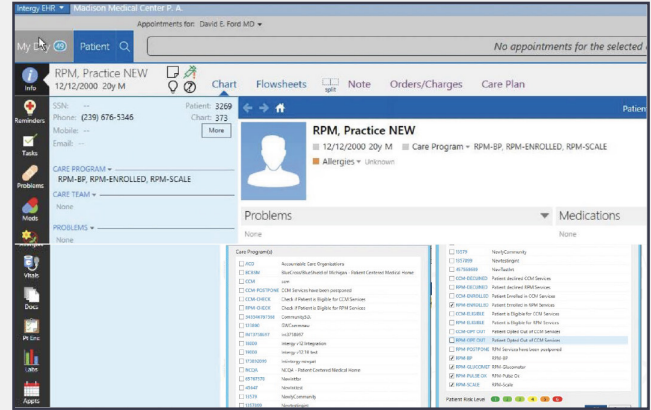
Intergy EHR ▾ Madison Medical Center P. A.

Appointments for: David E. Ford MD ▾

My Day 49 Patient

No appointments for the selected

Info

RPM, Practice NEW
12/12/2000 20y M

Chart Flowsheets split Note Orders/Charges Care Plan

SSN: --
Phone: (239) 676-5346
Mobile: --
Email: --

Patient: 3269
Chart: 373
More

CARE PROGRAM ▾
RPM-BP, RPM-ENROLLED, RPM-SCALE

CARE TEAM ▾
None

PROBLEMS ▾
None

Reminders
Tasks
Problems
Meds
Allergies
Vitals
Docs
Pt Ens
Labs
Appts

Patient

RPM, Practice NEW
12/12/2000 20y M Care Program ▾ RPM-BP, RPM-ENROLLED, RPM-SCALE
Allergies ▾ Unknown

Problems
None

Medications
None

Care Program(s)

ACO Accountable Care Organizations
BCBSM BlueCross/BlueShield of Michigan - Patient Centered Medical Home
CCM ccm
CCM-POSTPONE CCM Services have been postponed
CCM-CHECK Check if Patient is Eligible for CCM Services
RPM-CHECK Check if Patient is Eligible for RPM Services
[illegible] CommunityDL
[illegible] CMCentrenaw
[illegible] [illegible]
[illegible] Intergy v12 Integration
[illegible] intergy v12.10 Feat
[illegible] Intergy newpat
NCQA NCQA - Patient Centered Medical Home
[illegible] NewVettor
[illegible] NewVettor
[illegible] NeedyCommunity
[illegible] Newbeatingint

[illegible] NeedyCommunity
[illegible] Newbeatingint
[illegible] NewTestler
CCM-DECLINED Patient declined CCM Services
RPM-DECLINED Patient declined RPM Services
CCM-ENROLLED Patient Enrolled in CCM Services
RPM-ENROLLED Patient Enrolled in RPM Services
CCM-ELIGIBLE Patient is Eligible for CCM Services
RPM-ELIGIBLE Patient is Eligible for RPM Services
CCM-OPT OUT Patient Opted Out of CCM Services
RPM-OPT OUT Patient Opted Out of CCM Services
RPM-POSTPONE RPM Services have been postponed
RPM-BP RPM-BP
RPM-GLUCOMET RPM-Glucometer
RPM-PULSEOX RPM Pulse Ox
RPM-SCALE RPM-Scale

Patient Risk Level